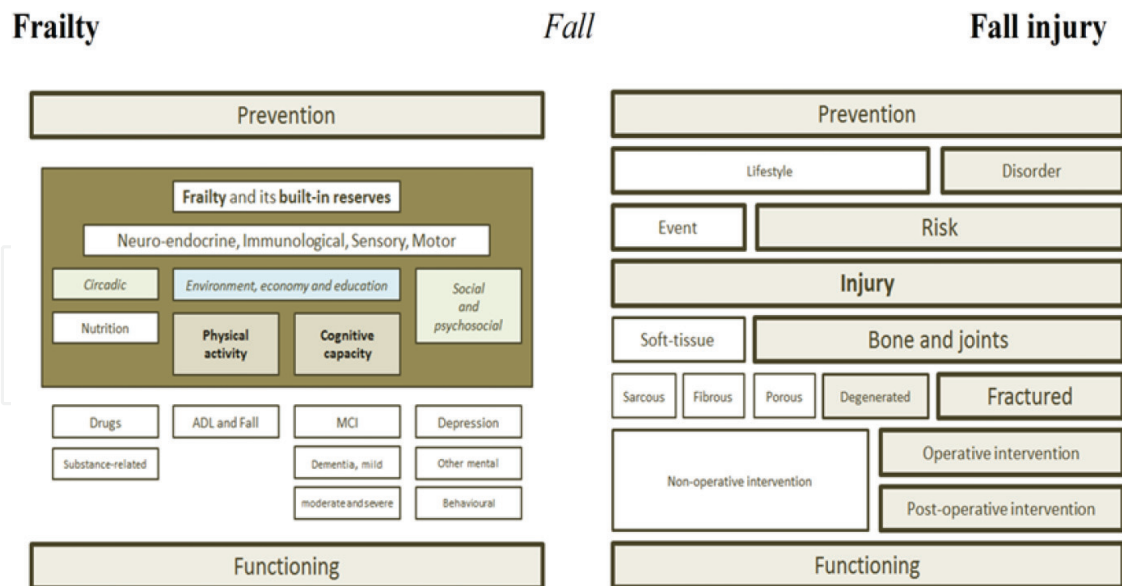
Frailty

Fall

Fall injury

Prevention

Frailty and its built-in reserves

Neuro-endocrine, Immunological, Sensory, Motor

Circadic

Environment, economy and education

Social and psychosocial

Nutrition

Physical activity

Cognitive capacity

Drugs

ADL and Fall

MCI

Depression

Substance-related

Dementia, mild

Other mental

moderate and severe

Behavioural

Functioning

Prevention

Lifestyle

Disorder

Event

Risk

Injury

Soft-tissue

Bone and joints

Sarcous

Fibrous

Porous

Degenerated

Fractured

Non-operative intervention

Operative intervention

Post-operative intervention

Functioning